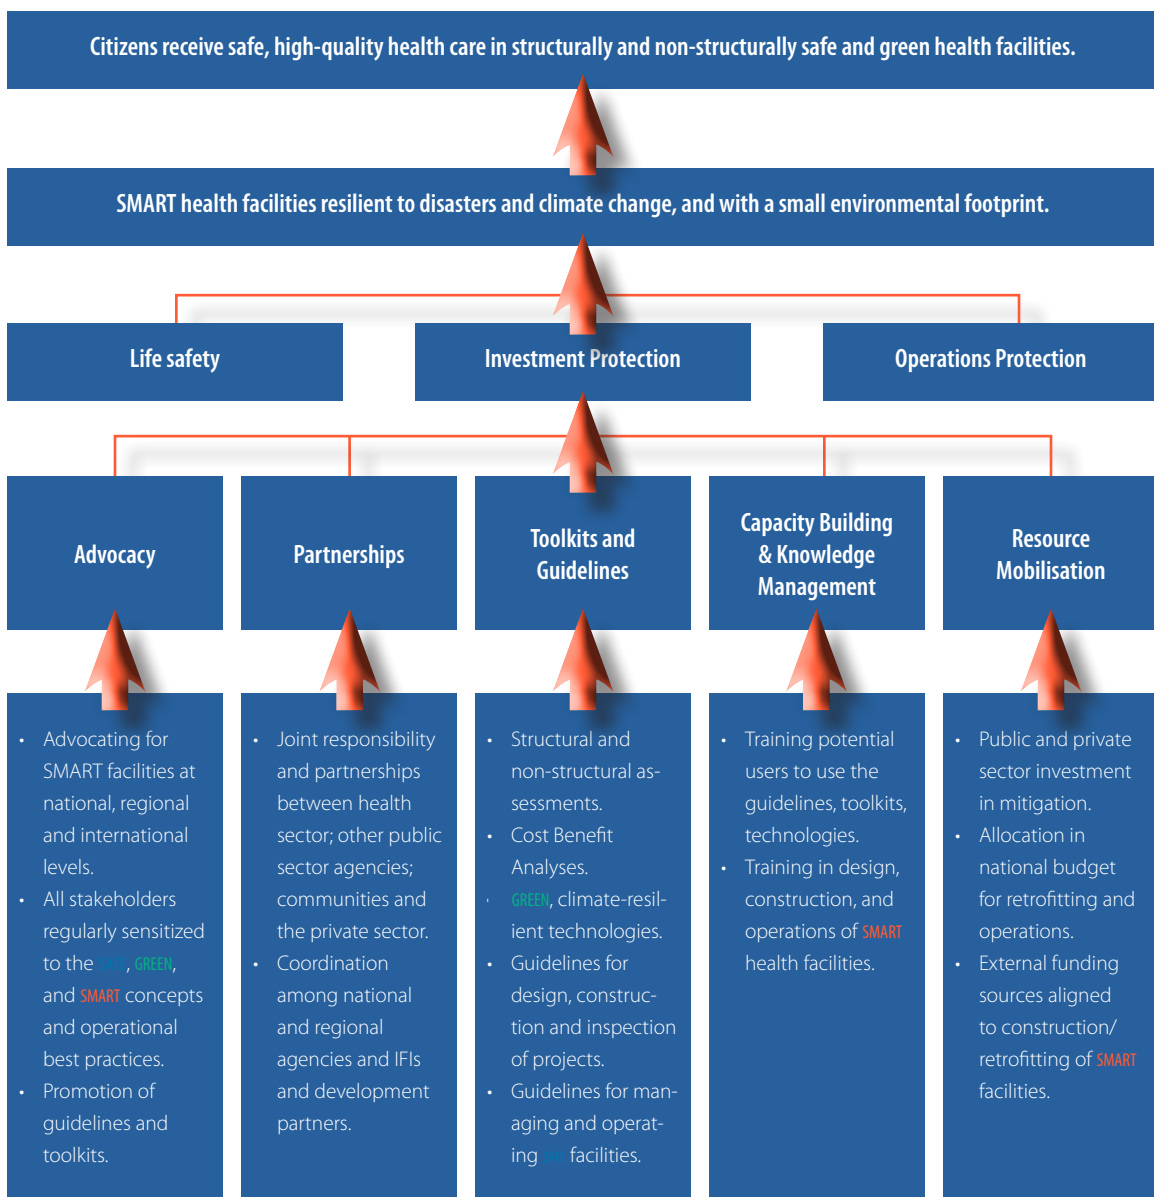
Citizens receive safe, high-quality health care in structurally and non-structurally safe and green health facilities.

SMART health facilities resilient to disasters and climate change, and with a small environmental footprint.

Life safety

Investment Protection

Operations Protection

Advocacy

Partnerships

Toolkits and Guidelines

Capacity Building & Knowledge Management

Resource Mobilisation

- Advocating for SMART facilities at national, regional and international levels.
- All stakeholders regularly sensitized to the SAFE, GREEN, and SMART concepts and operational best practices.
- Promotion of guidelines and toolkits.

- Joint responsibility and partnerships between health sector; other public sector agencies; communities and the private sector.
- Coordination among national and regional agencies and IFIs and development partners.

- Structural and non-structural assessments.
- Cost Benefit Analyses.
- GREEN, climate-resilient technologies.
- Guidelines for design, construction and inspection of projects.
- Guidelines for managing and operating SAFE facilities.

- Training potential users to use the guidelines, toolkits, technologies.
- Training in design, construction, and operations of SMART health facilities.

- Public and private sector investment in mitigation.
- Allocation in national budget for retrofitting and operations.
- External funding sources aligned to construction/ retrofitting of SMART facilities.